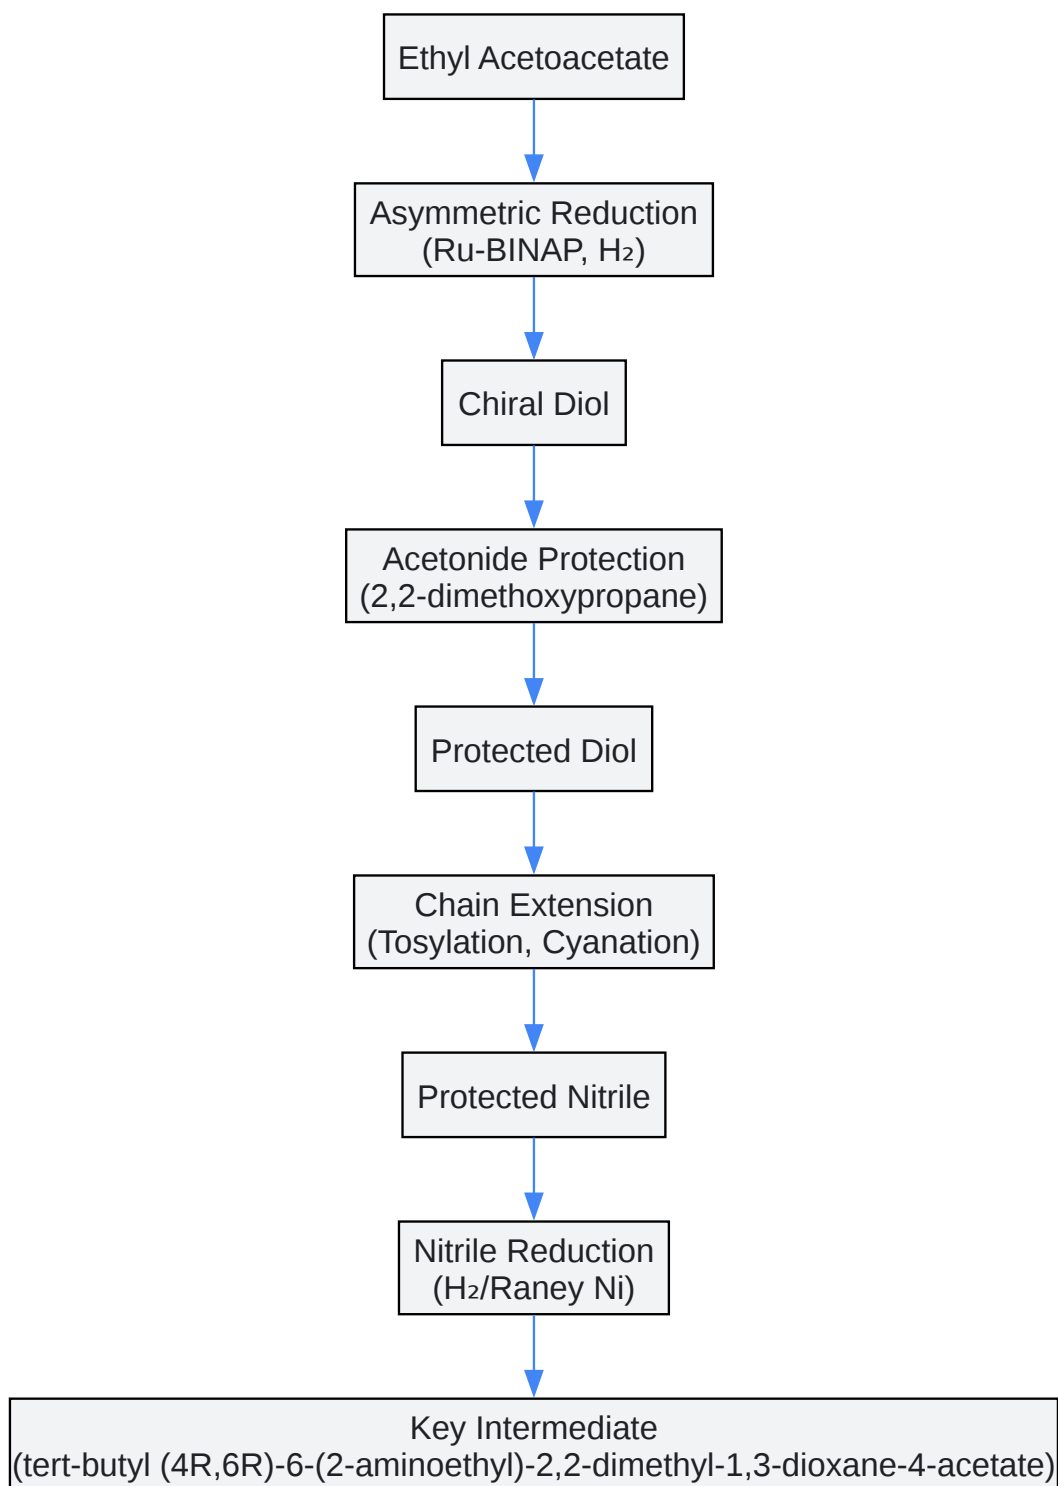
Ethyl Acetoacetate

Asymmetric Reduction
(Ru-BINAP, $H_2$)

Chiral Diol

Acetonide Protection
(2,2-dimethoxypropane)

Protected Diol

Chain Extension
(Tosylation, Cyanation)

Protected Nitrile

Nitrile Reduction
($H_2$/Raney Ni)

Key Intermediate
(tert-butyl (4R,6R)-6-(2-aminoethyl)-2,2-dimethyl-1,3-dioxane-4-acetate)